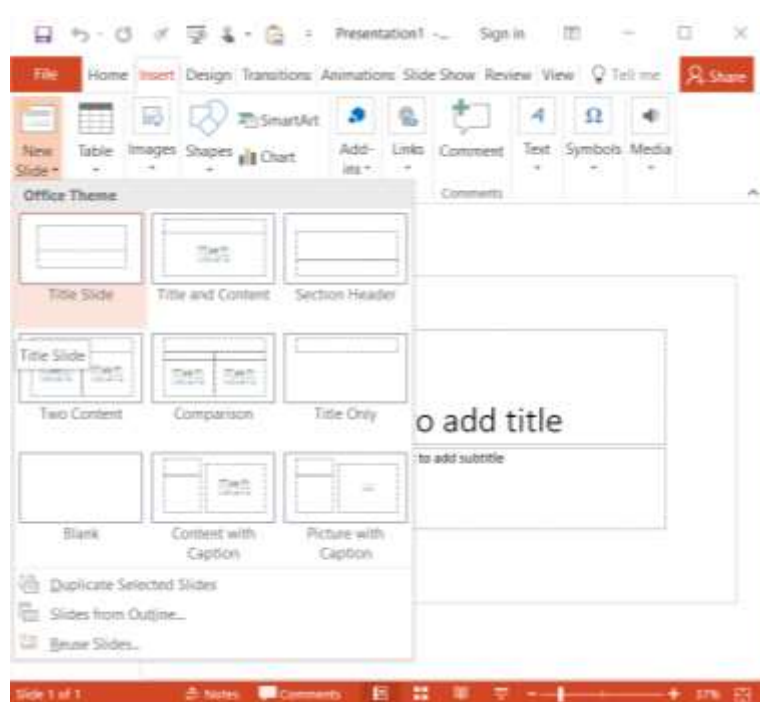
Presentation1 - Sign in

File Home Insert Design Transitions Animations Slide Show Review View Tell me Share

New Slide Table Images Shapes SmartArt Chart Add-ins Links Comment Text Symbols Media

Comments

Office Theme

Title Slide

Title and Content

Section Header

Title Slide

Two Content

Comparison

Title Only

o add title

to add subtitle

Blank

Content with Caption

Picture with Caption

Duplicate Selected Slides

Slides from Outline...

Reuse Slides...

Slide 1 of 1 Notes Comments 37%